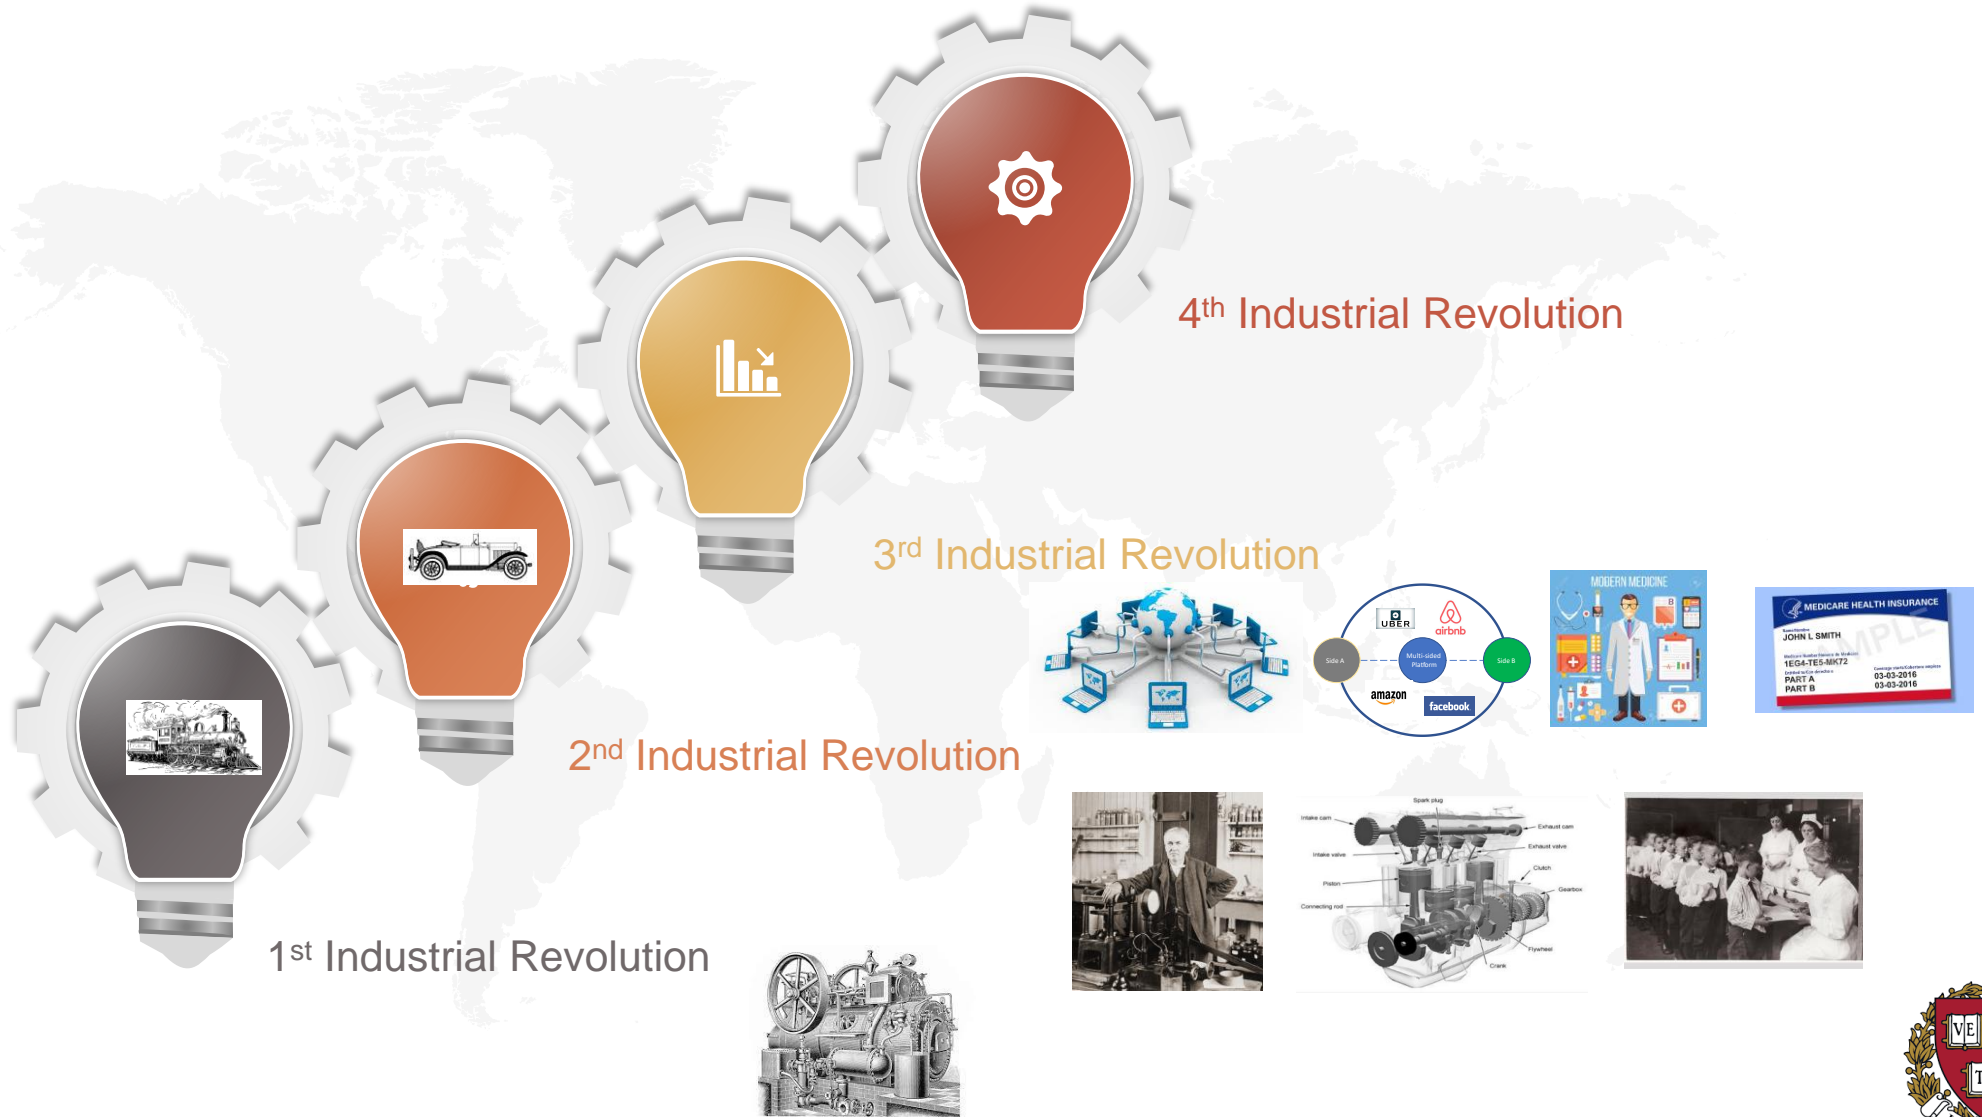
4$^{th}$ Industrial Revolution

3$^{rd}$ Industrial Revolution

2$^{nd}$ Industrial Revolution

1$^{st}$ Industrial Revolution

UBER
airbnb
Side A
Multi-sided Platform
Side B
amazon
facebook

MODERN MEDICINE

MEDICARE HEALTH INSURANCE
JOHN L SMITH
1EG4-TE5-MK72
PART A
PART B
03-03-2016
03-03-2016
SAMPLE

Spark plug
Intake cam
Exhaust cam
Exhaust valve
Intake valve
Clutch
Piston
Gearbox
Connecting rod
Flywheel
Crank

VE